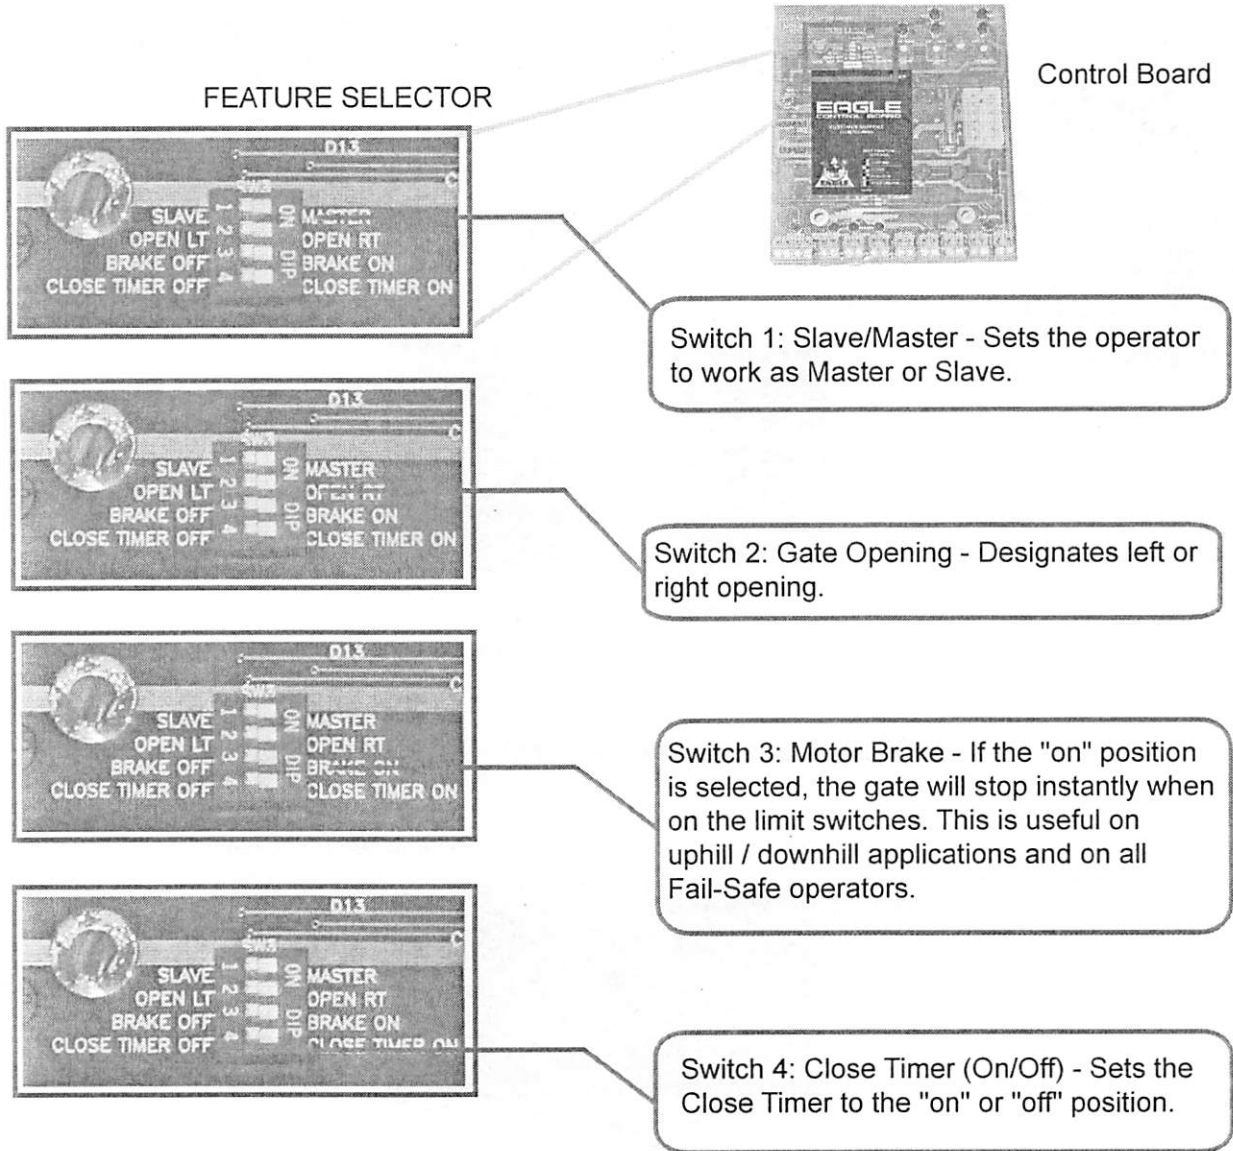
FEATURE SELECTOR

Control Board

EAGLE

D13
SW3
SLAVE 1 ON MASTER
OPEN LT 2 OPEN RT
BRAKE OFF 3 DIP BRAKE ON
CLOSE TIMER OFF 4 CLOSE TIMER ON

Switch 1: Slave/Master - Sets the operator to work as Master or Slave.

D13
SW3
SLAVE 1 ON MASTER
OPEN LT 2 OPEN RT
BRAKE OFF 3 DIP BRAKE ON
CLOSE TIMER OFF 4 CLOSE TIMER ON

Switch 2: Gate Opening - Designates left or right opening.

D13
SW3
SLAVE 1 ON MASTER
OPEN LT 2 OPEN RT
BRAKE OFF 3 DIP BRAKE ON
CLOSE TIMER OFF 4 CLOSE TIMER ON

Switch 3: Motor Brake - If the "on" position is selected, the gate will stop instantly when on the limit switches. This is useful on uphill / downhill applications and on all Fail-Safe operators.

D13
SW3
SLAVE 1 ON MASTER
OPEN LT 2 OPEN RT
BRAKE OFF 3 DIP BRAKE ON
CLOSE TIMER OFF 4 CLOSE TIMER ON

Switch 4: Close Timer (On/Off) - Sets the Close Timer to the "on" or "off" position.